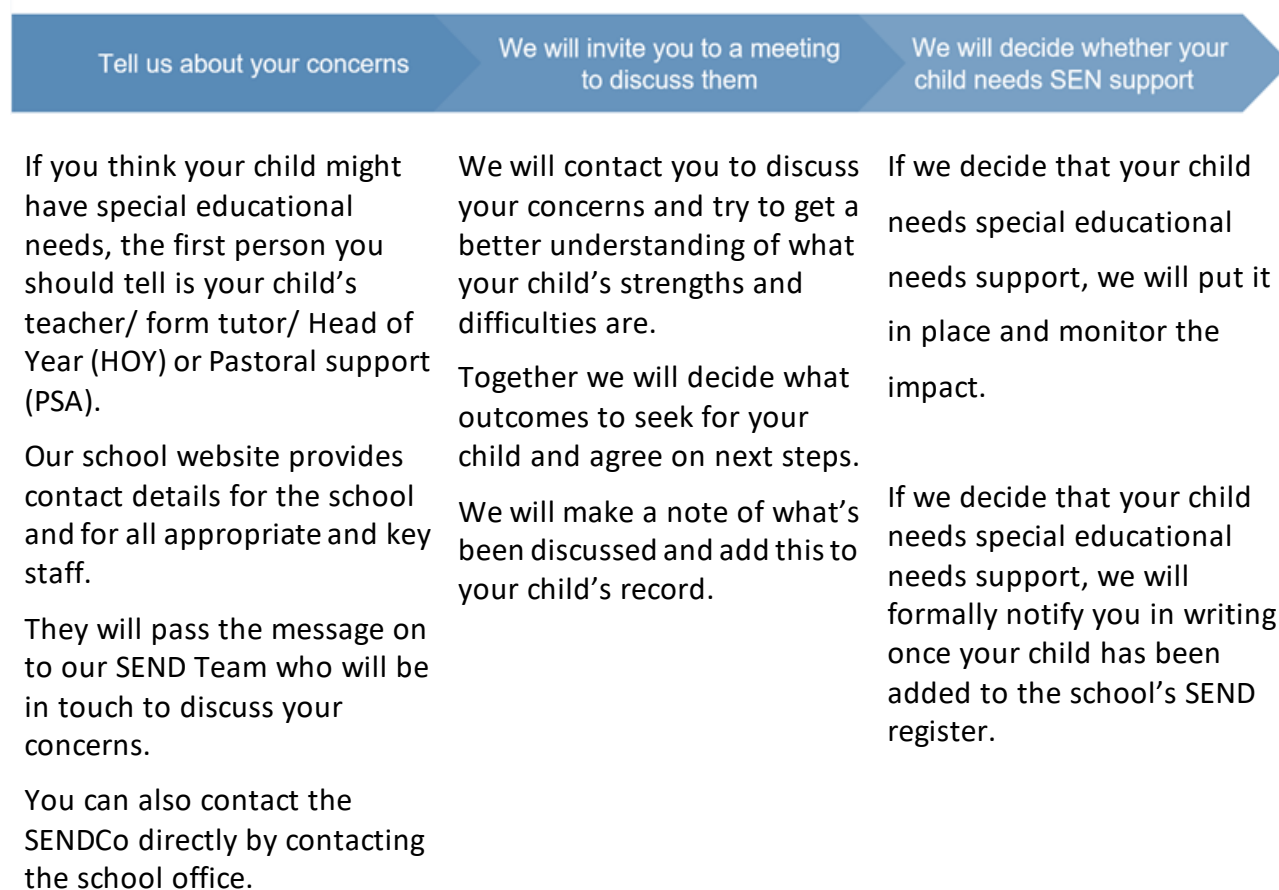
Tell us about your concerns

We will invite you to a meeting to discuss them

We will decide whether your child needs SEN support

If you think your child might have special educational needs, the first person you should tell is your child’s teacher/ form tutor/ Head of Year (HOY) or Pastoral support (PSA).

Our school website provides contact details for the school and for all appropriate and key staff.

They will pass the message on to our SEND Team who will be in touch to discuss your concerns.

You can also contact the SENDCo directly by contacting the school office.

We will contact you to discuss your concerns and try to get a better understanding of what your child’s strengths and difficulties are.

Together we will decide what outcomes to seek for your child and agree on next steps.

We will make a note of what’s been discussed and add this to your child’s record.

If we decide that your child needs special educational needs support, we will put it in place and monitor the impact.

If we decide that your child needs special educational needs support, we will formally notify you in writing once your child has been added to the school’s SEND register.